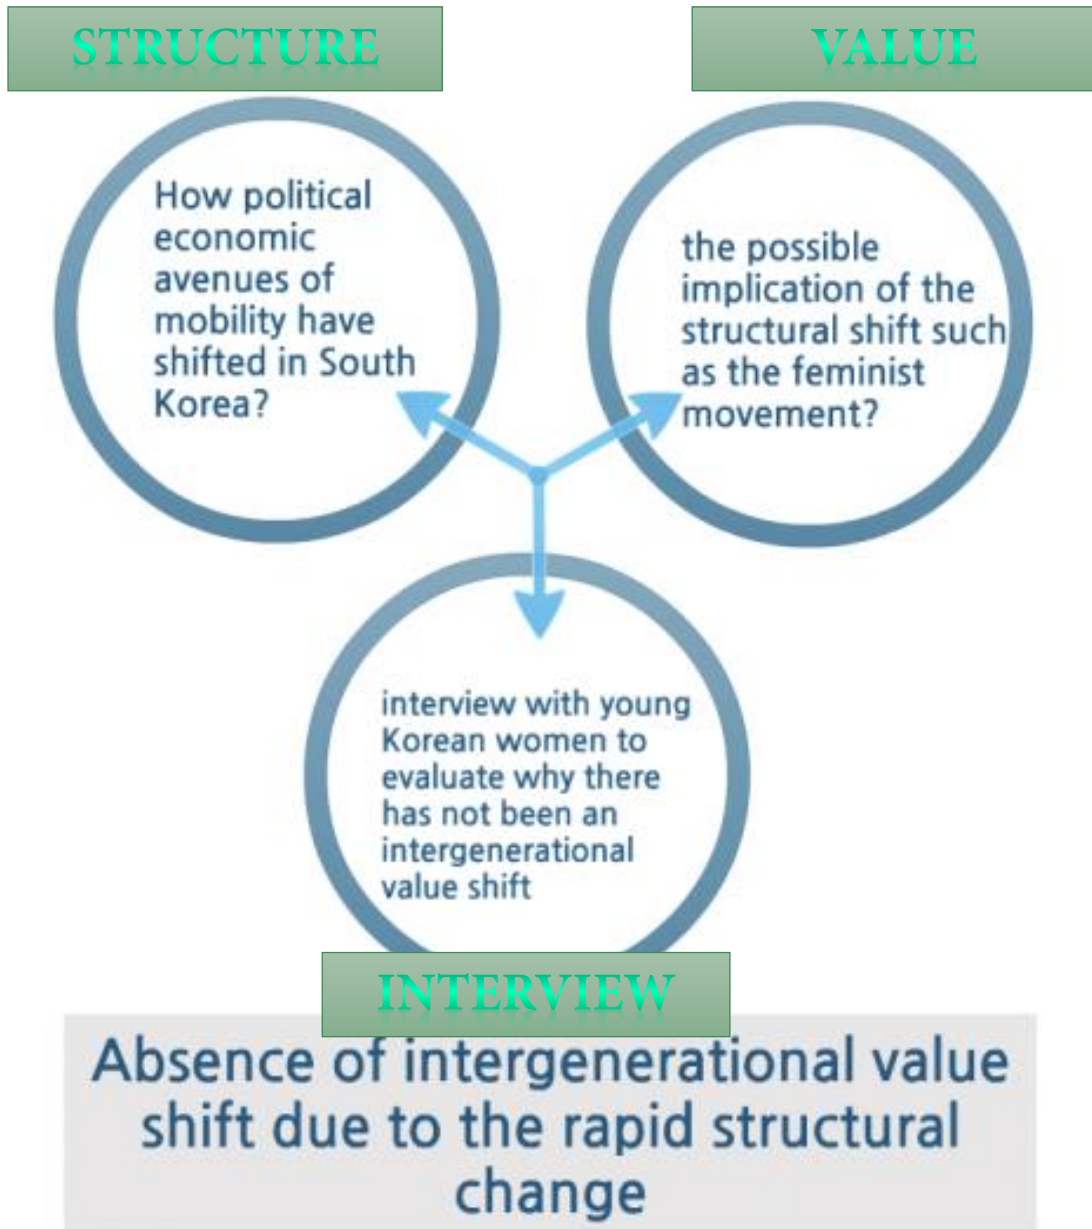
STRUCTURE

VALUE

How political economic avenues of mobility have shifted in South Korea?

the possible implication of the structural shift such as the feminist movement?

interview with young Korean women to evaluate why there has not been an intergenerational value shift

INTERVIEW

Absence of intergenerational value shift due to the rapid structural change